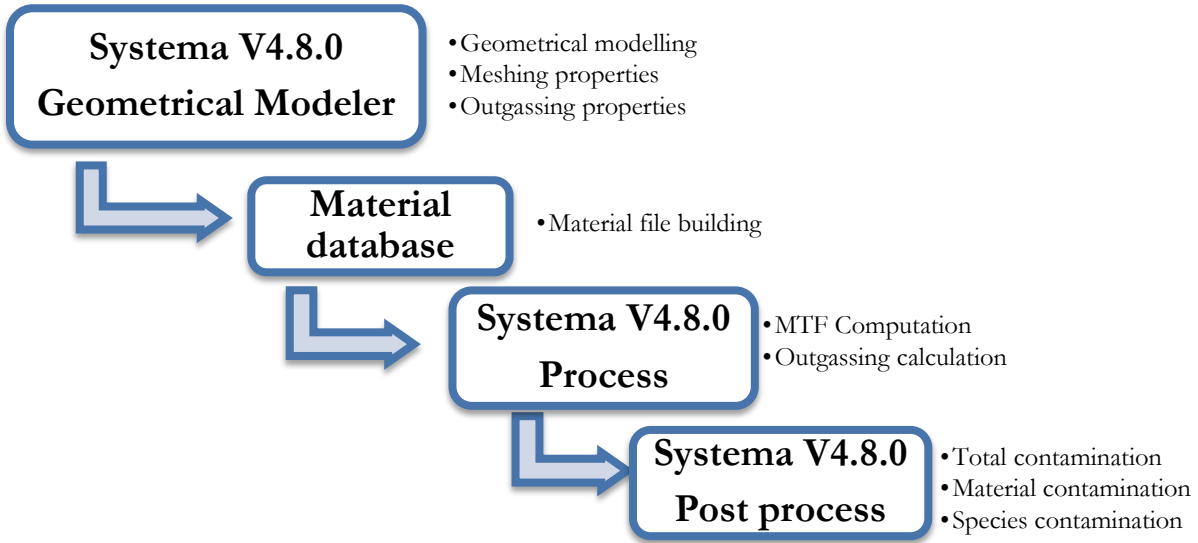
Systema V4.8.0
Geometrical Modeler

• Geometrical modelling
• Meshing properties
• Outgassing properties

Material database

• Material file building

Systema V4.8.0
Process

• MTF Computation
• Outgassing calculation

Systema V4.8.0
Post process

• Total contamination
• Material contamination
• Species contamination